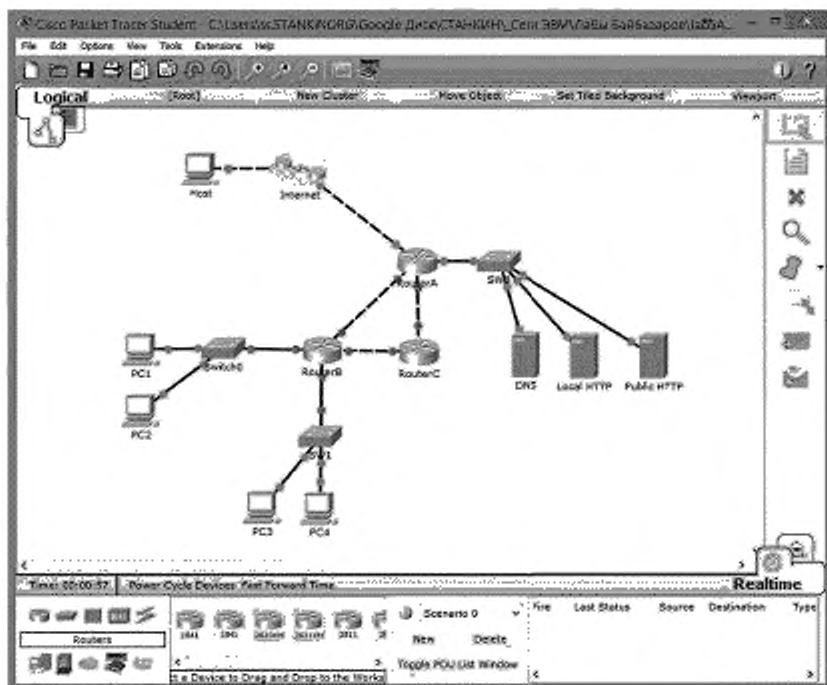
Cisco Packet Tracer Student C:\Users\sc.STANKINORG\Google Диск\СТАНКИН\_Сети ЭВМ\Лабы Байбазаров\ЛабА_

File Edit Options View Tools Extensions Help

Logical [Root] New Cluster Move Object Set Tiled Background Viewport

Host

Internet

RouterA

Sw

PC1

Switch0

RouterB

RouterC

DNS

Local HTTP

Public HTTP

PC2

Sw1

PC3

PC4

Time: 00:00:57 Power Cycle Devices Fast Forward Time

Realtime

Routers

1841 1941 2620XM 2621XM 2811

Scenario 0

New Delete

Toggle PDU List Window

Fire Last Status Source Destination Type

t a Device to Drag and Drop to the Works